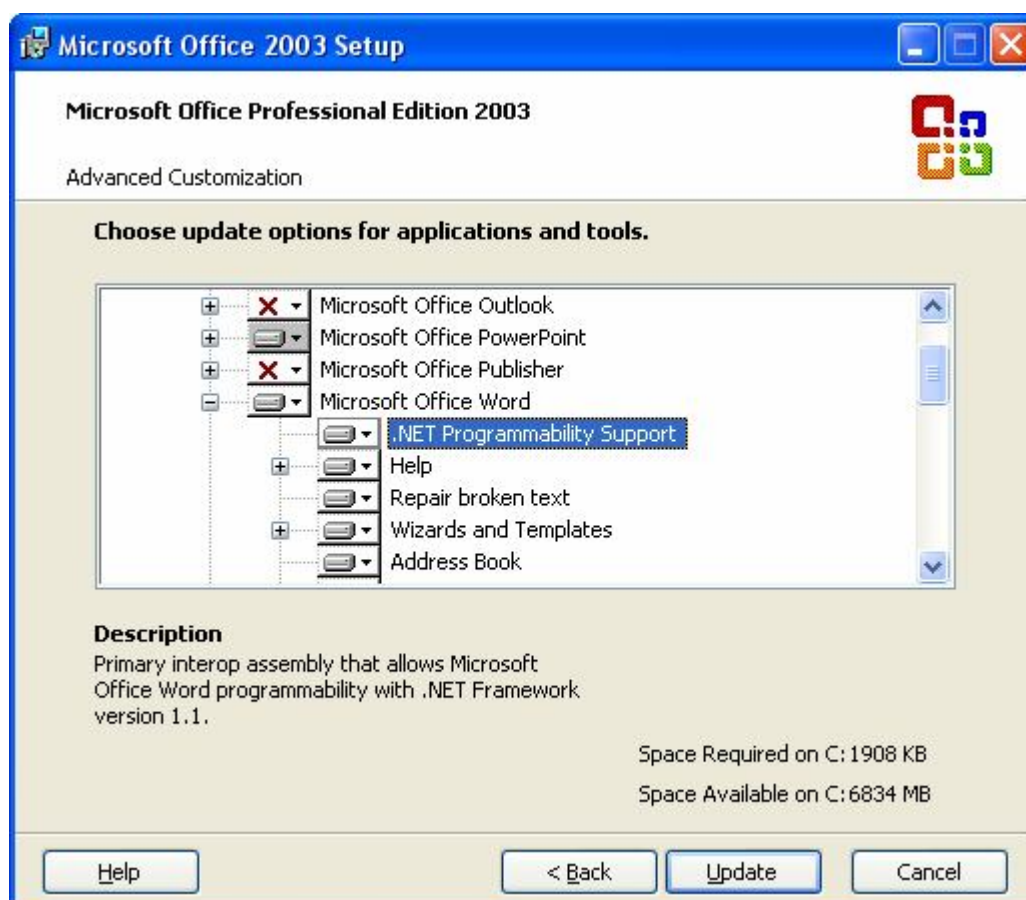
Microsoft Office 2003 Setup

Microsoft Office Professional Edition 2003

Advanced Customization

Choose update options for applications and tools.

Microsoft Office Outlook
Microsoft Office PowerPoint
Microsoft Office Publisher
Microsoft Office Word
.NET Programmability Support
Help
Repair broken text
Wizards and Templates
Address Book

Description
Primary interop assembly that allows Microsoft Office Word programmability with .NET Framework version 1.1.

Space Required on C: 1908 KB

Space Available on C: 6834 MB

Help

< Back

Update

Cancel